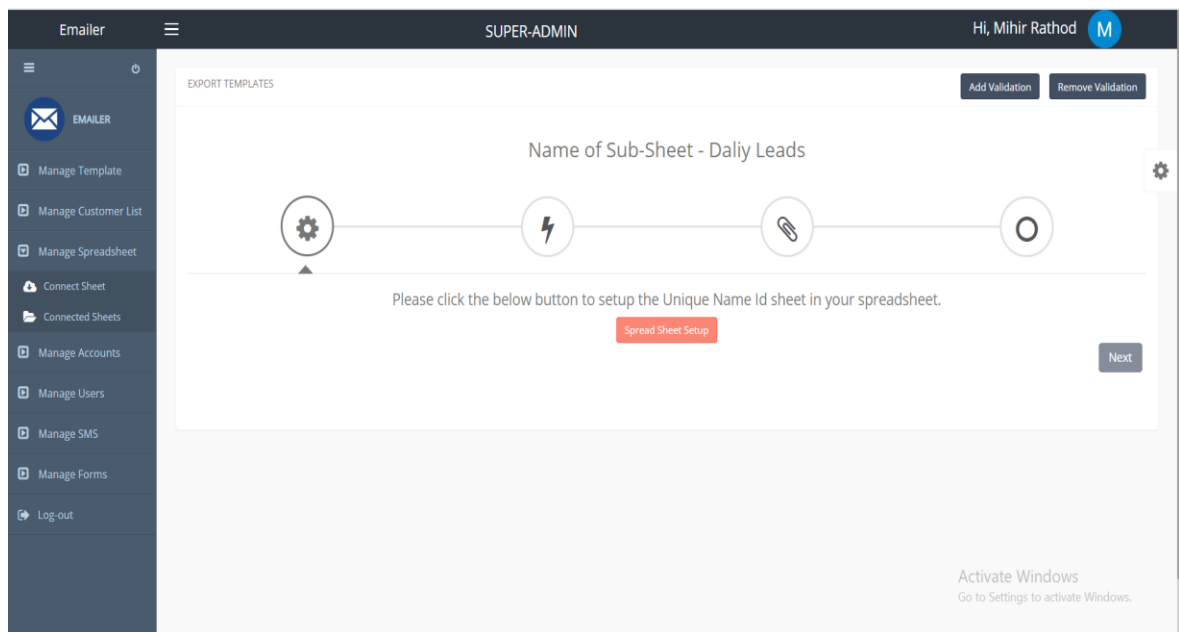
Emailer

SUPER-ADMIN

Hi, Mihir Rathod M

EMAILER

Manage Template

Manage Customer List

Manage Spreadsheet

Connect Sheet

Connected Sheets

Manage Accounts

Manage Users

Manage SMS

Manage Forms

Log-out

EXPORT TEMPLATES

Add Validation

Remove Validation

Name of Sub-Sheet - Daliy Leads

Please click the below button to setup the Unique Name Id sheet in your spreadsheet.

Spread Sheet Setup

Next

Activate Windows

Go to Settings to activate Windows.